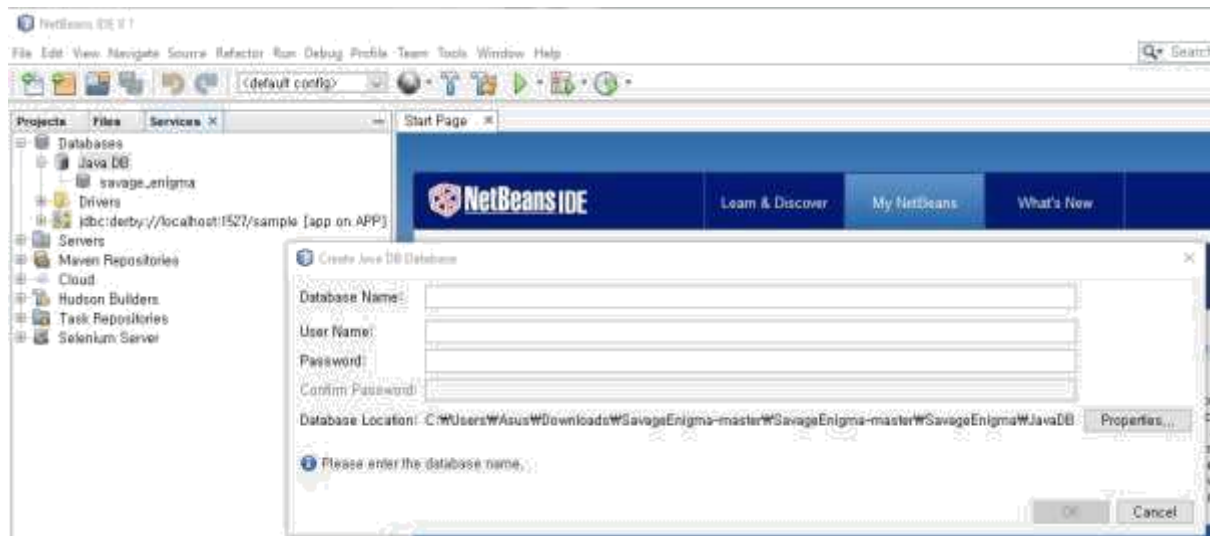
NetBeans IDE 8.1

File Edit View Navigate Source Refactor Run Debug Profile Team Tools Window Help

Search

<default config>

Projects Files Services ×

Databases
Java DB
savage_enigma
Drivers
jdbc:derby://localhost:1527/sample [app on APP]
Servers
Maven Repositories
Cloud
Hudson Builders
Task Repositories
Selenium Server

Start Page ×

NetBeans IDE

Learn & Discover My NetBeans What's New

Create Java DB Database

Database Name:

User Name:

Password:

Confirm Password:

Database Location: C:₩Users₩Asus₩Downloads₩SavageEnigma-master₩SavageEnigma-master₩SavageEnigma₩JavaDB Properties...

Please enter the database name.

OK Cancel